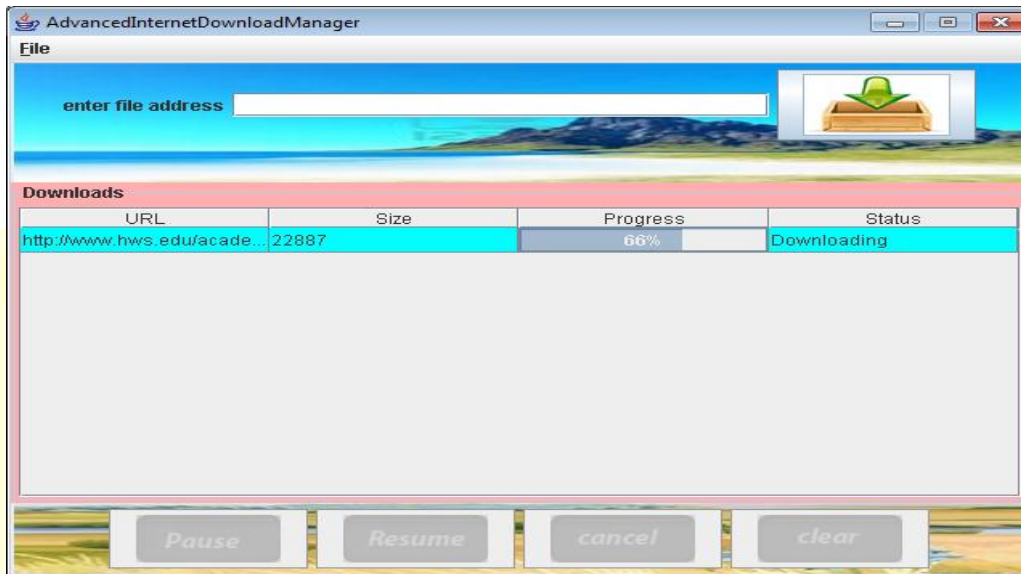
AdvancedInternetDownloadManager

File

enter file address

Downloads

| URL | Size | Progress | Status |
|---|---|---|---|
| http://www.hws.edu/acade... | 22887 | 66% | Downloading |

Pause Resume cancel clear